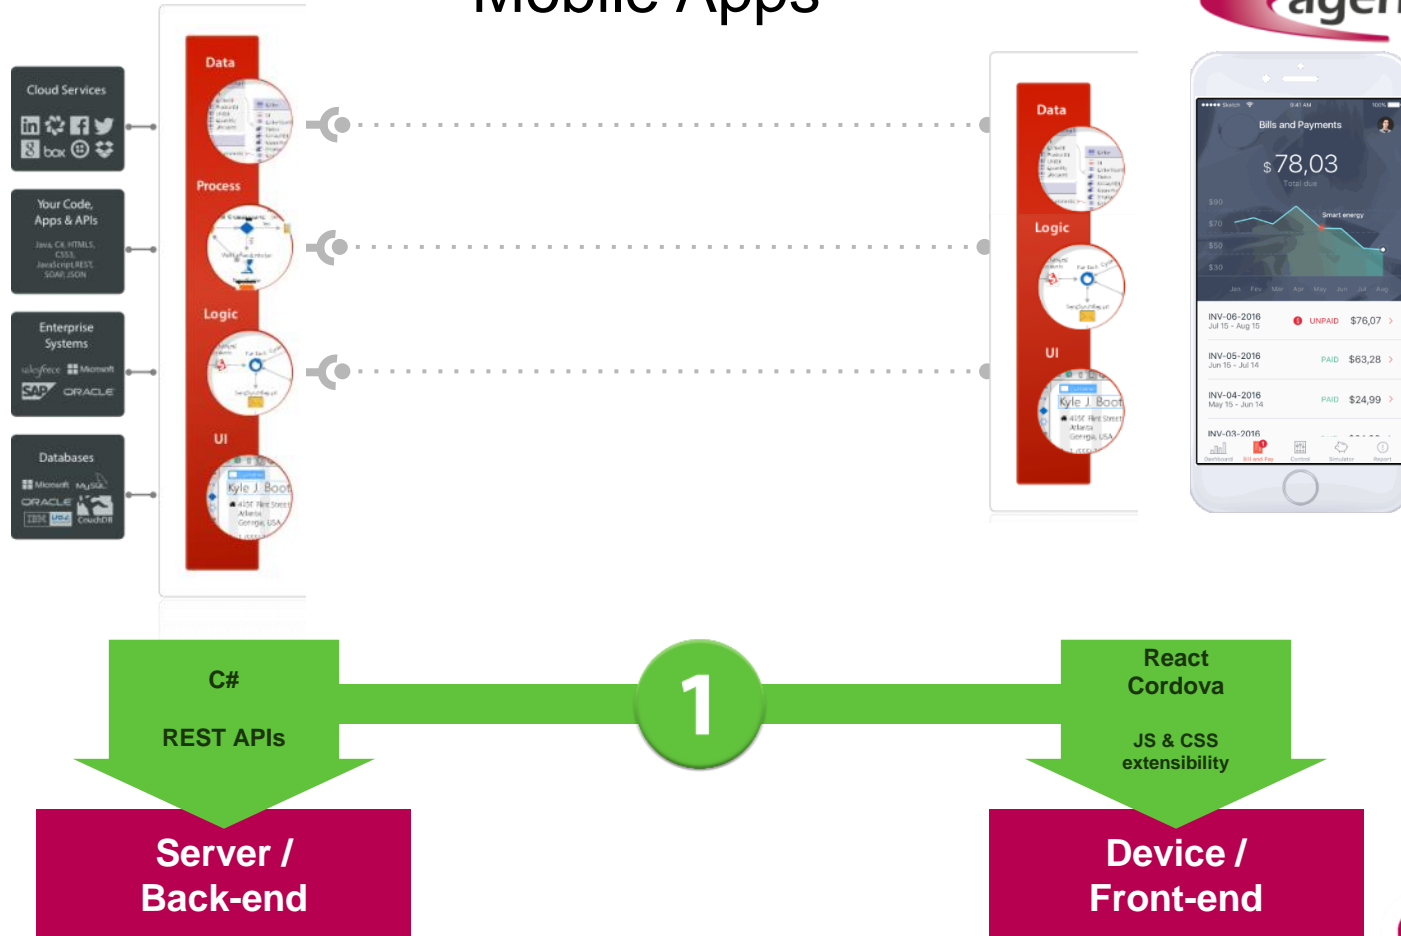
Mobile Apps

Cloud Services

box

Your Code, Apps & APIs

Java, C#, HTML5, CSS3, JavaScript, REST, SOAP, JSON

Enterprise Systems

salesforce Microsoft

SAP ORACLE

Databases

Microsoft MySQL

ORACLE

IBM DB2 CouchDB

Data

Process

Logic

UI

Kyle J. Boot

Data

Logic

UI

Kyle J. Boot

Bills and Payments

$ 78,03

Total due

Smart energy

INV-06-2016 Jul 15 - Aug 15 UNPAID $76,07

INV-05-2016 Jun 15 - Jul 14 PAID $63,28

INV-04-2016 May 15 - Jun 14 PAID $24,99

INV-03-2016

C#

REST APIs

1

React
Cordova

JS & CSS
extensibility

Server /
Back-end

Device /
Front-end